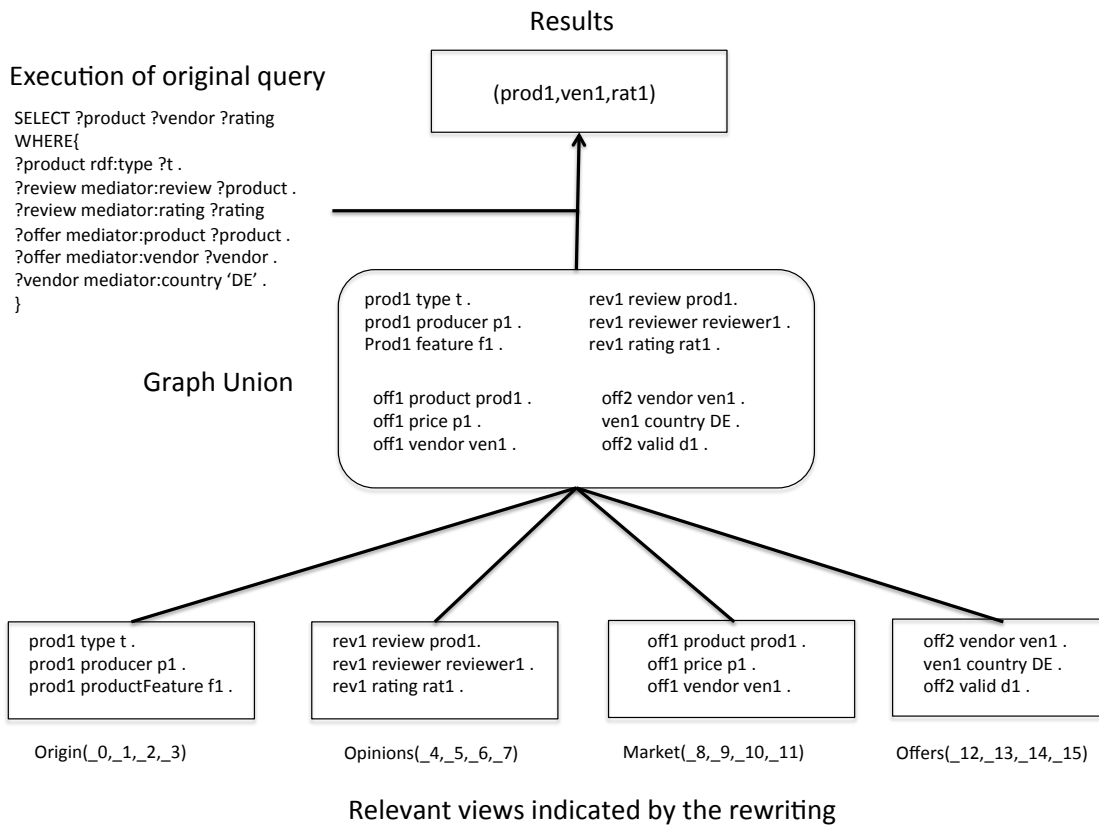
Results

Execution of original query

SELECT ?product ?vendor ?rating
WHERE{
?product rdf:type ?t .
?review mediator:review ?product .
?review mediator:rating ?rating
?offer mediator:product ?product .
?offer mediator:vendor ?vendor .
?vendor mediator:country 'DE' .
}

(prod1,ven1,rat1)

Graph Union

prod1 type t .
prod1 producer p1 .
Prod1 feature f1 .

rev1 review prod1.
rev1 reviewer reviewer1 .
rev1 rating rat1 .

off1 product prod1 .
off1 price p1 .
off1 vendor ven1 .

off2 vendor ven1 .
ven1 country DE .
off2 valid d1 .

prod1 type t .
prod1 producer p1 .
prod1 productFeature f1 .

rev1 review prod1.
rev1 reviewer reviewer1 .
rev1 rating rat1 .

off1 product prod1 .
off1 price p1 .
off1 vendor ven1 .

off2 vendor ven1 .
ven1 country DE .
off2 valid d1 .

Origin(_0,_1,_2,_3)

Opinions(_4,_5,_6,_7)

Market(_8,_9,_10,_11)

Offers(_12,_13,_14,_15)

Relevant views indicated by the rewriting